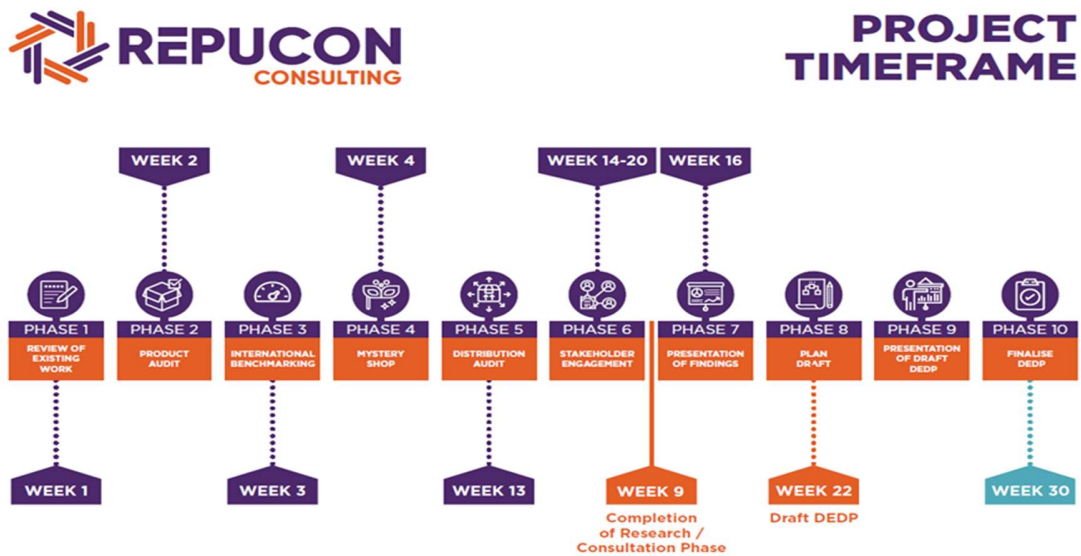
REPUCON
CONSULTING

PROJECT TIMEFRAME

WEEK 2
WEEK 4
WEEK 14-20
WEEK 16

PHASE 1
REVIEW OF EXISTING WORK

PHASE 2
PRODUCT AUDIT

PHASE 3
INTERNATIONAL BENCHMARKING

PHASE 4
MYSTERY SHOP

PHASE 5
DISTRIBUTION AUDIT

PHASE 6
STAKEHOLDER ENGAGEMENT

PHASE 7
PRESENTATION OF FINDINGS

PHASE 8
PLAN DRAFT

PHASE 9
PRESENTATION OF DRAFT DEDP

PHASE 10
FINALISE DEDP

WEEK 1
WEEK 3
WEEK 13
WEEK 9
Completion of Research / Consultation Phase
WEEK 22
Draft DEDP
WEEK 30